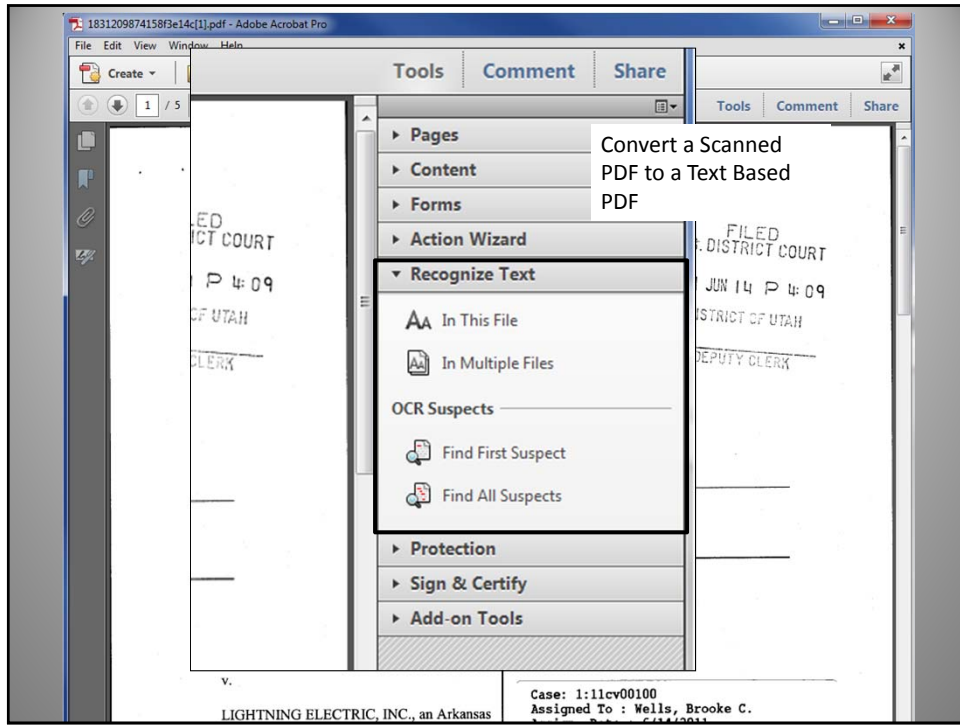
1831209874158f3e14c[1].pdf - Adobe Acrobat Pro

File Edit View Window Help

Create

1 / 5

Tools Comment Share

Tools Comment Share

Pages

Content

Forms

Action Wizard

Recognize Text

In This File

In Multiple Files

OCR Suspects

Find First Suspect

Find All Suspects

Protection

Sign & Certify

Add-on Tools

Convert a Scanned PDF to a Text Based PDF

ED
ICT COURT

P 4:09

F UTAH

LERK

FILED
DISTRICT COURT

JUN 14 P 4:09

DISTRICT OF UTAH

DEPUTY CLERK

v.

LIGHTNING ELECTRIC, INC., an Arkansas

Case: 1:11cv00100
Assigned To : Wells, Brooke C.
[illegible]